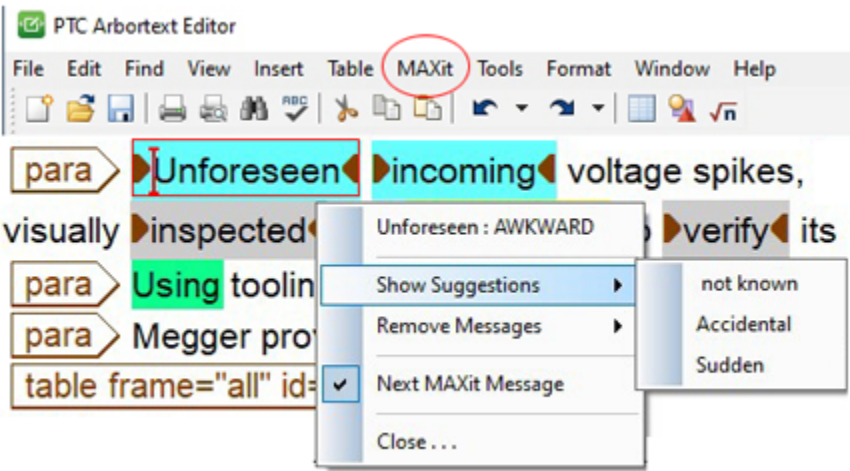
PTC Arbortext Editor

File Edit Find View Insert Table MAXit Tools Format Window Help

para Unforeseen incoming voltage spikes,

visually inspected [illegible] verify its

para Using toolin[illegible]

para Megger prov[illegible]

table frame="all" id=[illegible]

Unforeseen : AWKWARD

Show Suggestions

Remove Messages

Next MAXit Message

Close . . .

not known

Accidental

Sudden